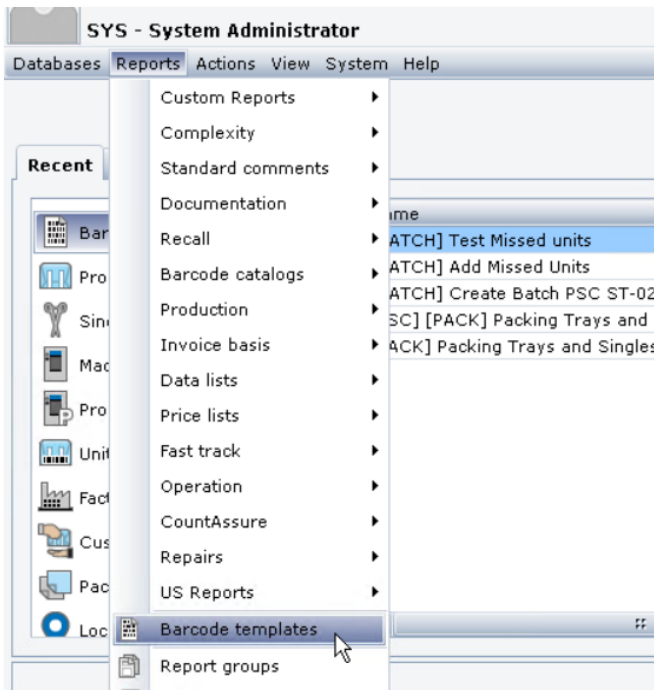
SYS - System Administrator

Databases Reports Actions View System Help

Recent

Bar
Pro
Sin
Mac
Pro
Unit
Fact
Cus
Pac
Loc

Custom Reports
Complexity
Standard comments
Documentation
Recall
Barcode catalogs
Production
Invoice basis
Data lists
Price lists
Fast track
Operation
CountAssure
Repairs
US Reports
Barcode templates
Report groups

ame
ATCH] Test Missed units
ATCH] Add Missed Units
ATCH] Create Batch PSC ST-02
SC] [PACK] Packing Trays and
ACK] Packing Trays and Singles